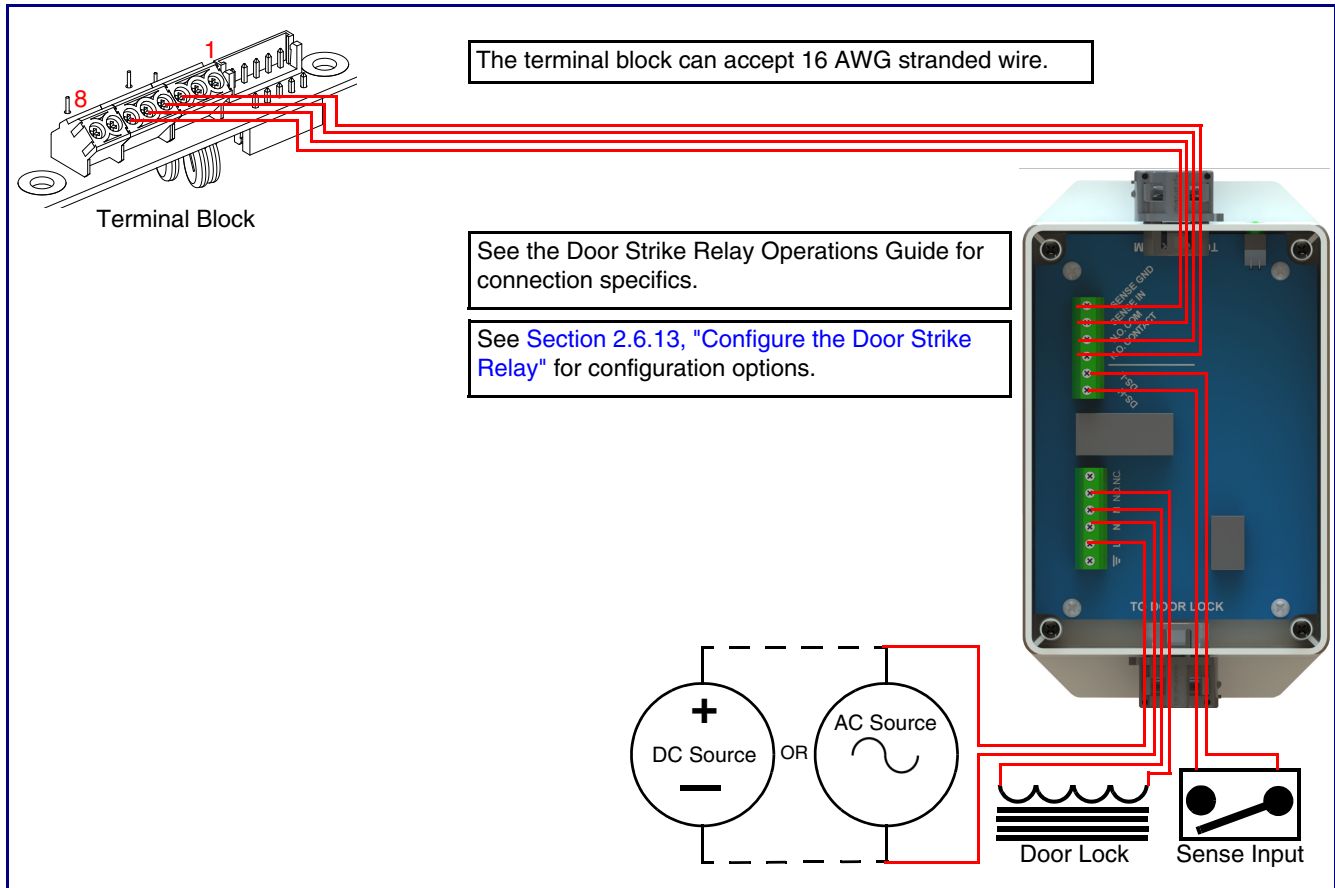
1

8

Terminal Block

The terminal block can accept 16 AWG stranded wire.

See the Door Strike Relay Operations Guide for connection specifics.

See Section 2.6.13, "Configure the Door Strike Relay" for configuration options.

TO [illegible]

SENSE GND
SENSE IN
N.O. COM
N.O. CONTACT
DS-T
DS-R

NC
NO
C
N
L
⏚

TO DOOR LOCK

+
DC Source
—

OR

AC Source

Door Lock

Sense Input